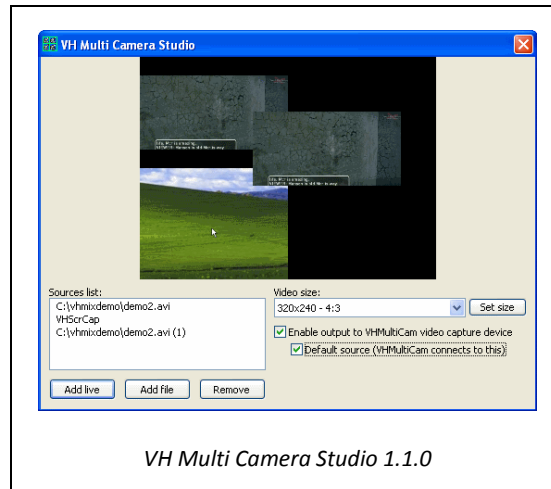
VH Multi Camera Studio

Sources list:
C:\vhmixdemo\demo2.avi
VHScrCap
C:\vhmixdemo\demo2.avi (1)

Add live
Add file
Remove

Video size:
320x240 - 4:3
Set size

Enable output to VHMultiCam video capture device
Default source (VHMultiCam connects to this)

VH Multi Camera Studio 1.1.0